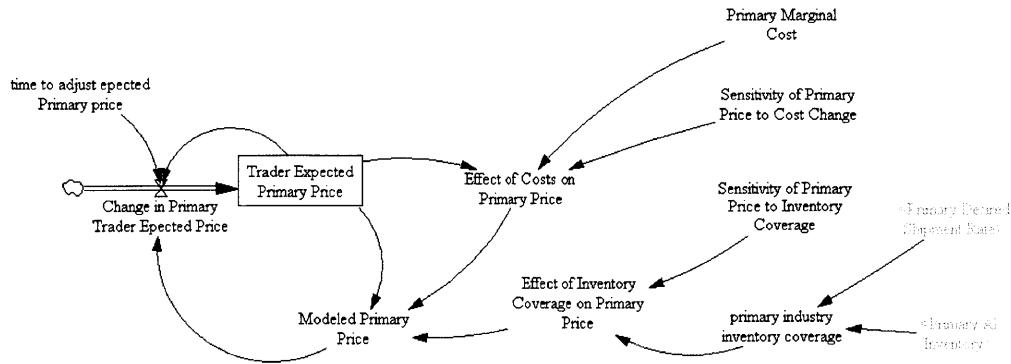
Primary Marginal Cost

time to adjust epected Primary price

Sensitivity of Primary Price to Cost Change

Trader Expected Primary Price

Effect of Costs on Primary Price

Change in Primary Trader Epected Price

Sensitivity of Primary Price to Inventory Coverage

<Primary Desired Shipment Rate>

Effect of Inventory Coverage on Primary Price

Modeled Primary Price

primary industry inventory coverage

<Primary All Inventory>